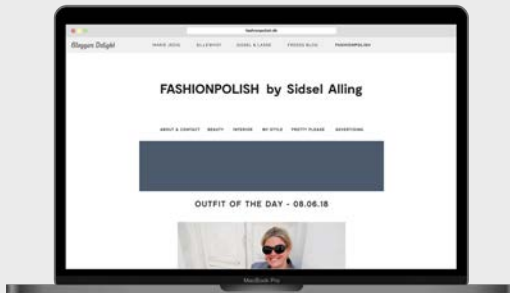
fashionpolish.dk

Blogger Delight

MARIE JEDIG ELLENHVI SIDSEL & LASSE FRIDAS BLOG FASHIONPOLISH

FASHIONPOLISH by Sidsel Alling

ABOUT & CONTACT BEAUTY INTERIOR MY STYLE PRETTY PLEASE ADVERTISING

OUTFIT OF THE DAY - 08.06.18

MacBook Pro